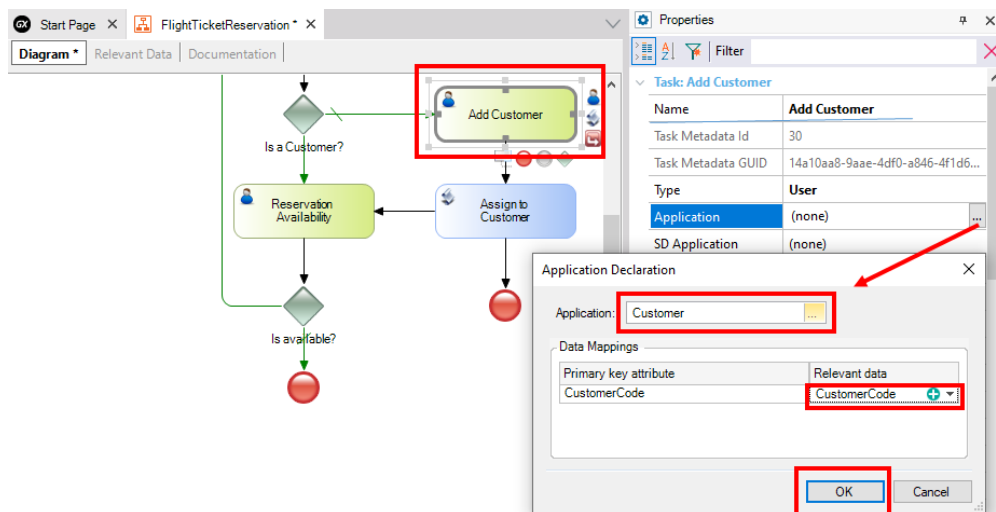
Start Page ✕ FlightTicketReservation * ✕

Diagram * | Relevant Data | Documentation

Add Customer

Is a Customer?

Reservation Availability

Assign to Customer

Is available?

Properties

Filter

Task: Add Customer

| Name | Add Customer |
|---|---|
| Task Metadata Id | 30 |
| Task Metadata GUID | 14a10aa8-9aae-4df0-a846-4f1d6... |
| Type | User |
| Application | (none) |
| SD Application | (none) |

Application Declaration ✕

Application: Customer

Data Mappings

| Primary key attribute | Relevant data |
|---|---|
| CustomerCode | CustomerCode |

OK Cancel